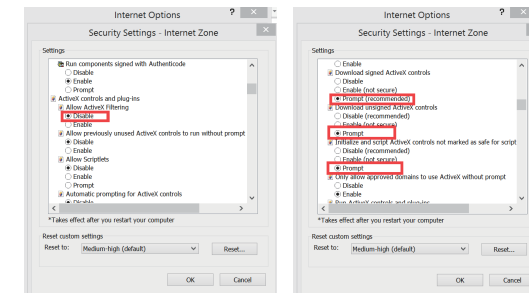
Internet Options ? ×

Security Settings - Internet Zone ×

Settings

Run components signed with Authenticode
Disable
Enable
Prompt
ActiveX controls and plug-ins
Allow ActiveX Filtering
Disable
Enable
Allow previously unused ActiveX controls to run without prompt
Disable
Enable
Allow Scriptlets
Disable
Enable
Prompt
Automatic prompting for ActiveX controls
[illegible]

*Takes effect after you restart your computer

Reset custom settings
Reset to: Medium-high (default) Reset...

OK Cancel

Internet Options ? ×

Security Settings - Internet Zone

Settings

Enable
Download signed ActiveX controls
Disable
Enable (not secure)
Prompt (recommended)
Download unsigned ActiveX controls
Disable (recommended)
Enable (not secure)
Prompt
Initialize and script ActiveX controls not marked as safe for script
Disable (recommended)
Enable (not secure)
Prompt
Only allow approved domains to use ActiveX without prompt
Disable
Enable
Run ActiveX controls and plug-ins

*Takes effect after you restart your computer

Reset custom settings
Reset to: Medium-high (default) Reset...

OK Cancel